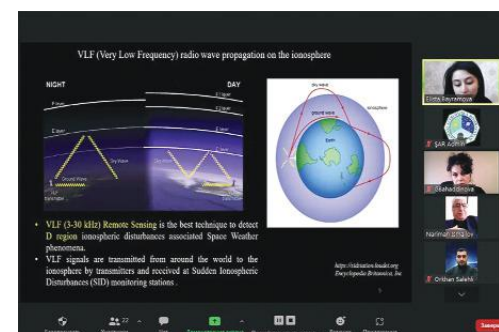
VLF (Very Low Frequency) radio wave propagation on the ionosphere

NIGHT

DAY

F layer

E layer

D layer

Sky Wave

Ground Wave

Sky wave

Ground wave

Earth

• VLF (3-30 kHz) Remote Sensing is the best technique to detect D region ionospheric disturbances associated Space Weather phenomena.

• VLF signals are transmitted from around the world to the ionosphere by transmitters and received at Sudden Ionospheric Disturbances (SID) monitoring stations .

https://sidstation.loudet.org
Encyclopedia Britannica, Inc

Elvira Beytemirova

ŞAR Admin

Shahaddinova

Nariman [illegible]

Orkhan Salehli